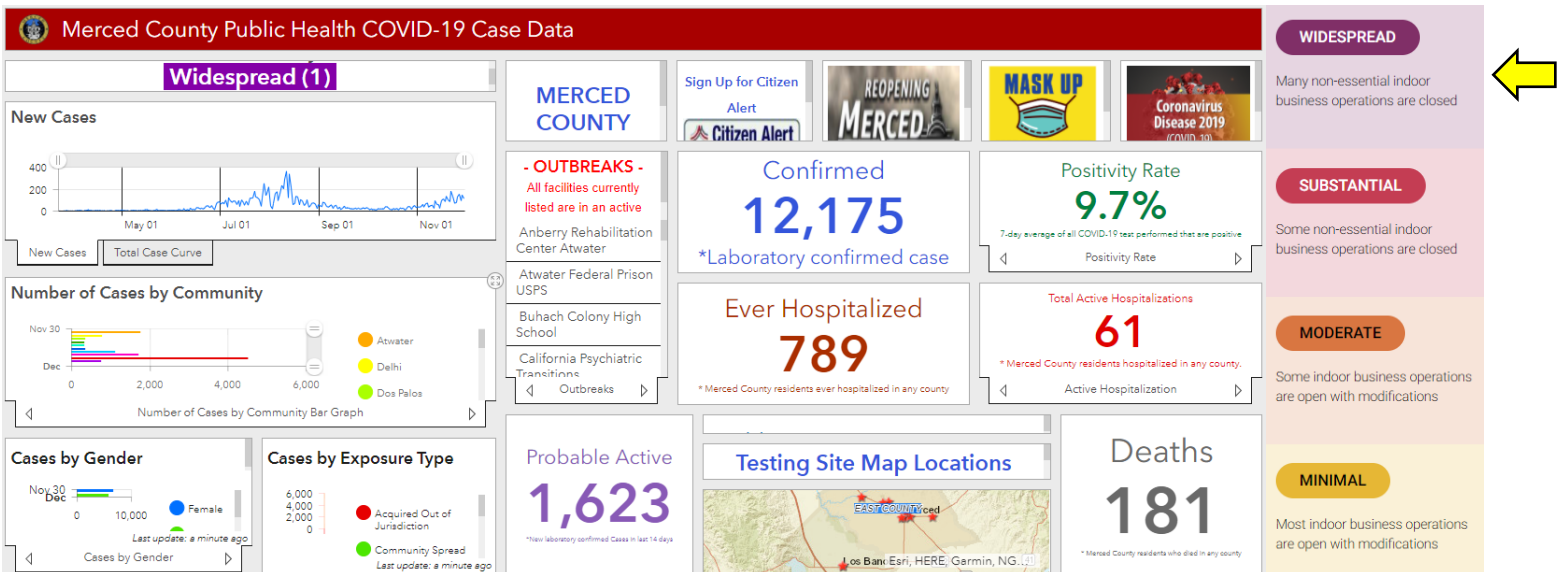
Merced County Public Health COVID-19 Case Data

Widespread (1)

New Cases

400
200
0

May 01
Jul 01
Sep 01
Nov 01

New Cases
Total Case Curve

Number of Cases by Community

Nov 30
Dec

0
2,000
4,000
6,000

Atwater
Delhi
Dos Palos

Number of Cases by Community Bar Graph

Cases by Gender

Nov 30
Dec

0
10,000

Female

Last update: a minute ago

Cases by Gender

Cases by Exposure Type

6,000
4,000
2,000
0

Acquired Out of Jurisdiction
Community Spread

Last update: a minute ago

MERCED COUNTY

Sign Up for Citizen Alert

Citizen Alert

REOPENING MERCED

MASK UP

Coronavirus Disease 2019

- OUTBREAKS -
All facilities currently listed are in an active

Anberry Rehabilitation Center Atwater
Atwater Federal Prison USPS
Buhach Colony High School
California Psychiatric Transitions

Outbreaks

Confirmed
12,175
*Laboratory confirmed case

Positivity Rate
9.7%
7-day average of all COVID-19 test performed that are positive

Positivity Rate

Ever Hospitalized
789
* Merced County residents ever hospitalized in any county

Total Active Hospitalizations
61
* Merced County residents hospitalized in any county.

Active Hospitalization

Probable Active
1,623
*New laboratory confirmed Cases in last 14 days

Testing Site Map Locations

EAST COUNTY
ced
Los Ban
Esri, HERE, Garmin, NG...

Deaths
181
* Merced County residents who died in any county

WIDESPREAD
Many non-essential indoor business operations are closed

SUBSTANTIAL
Some non-essential indoor business operations are closed

MODERATE
Some indoor business operations are open with modifications

MINIMAL
Most indoor business operations are open with modifications